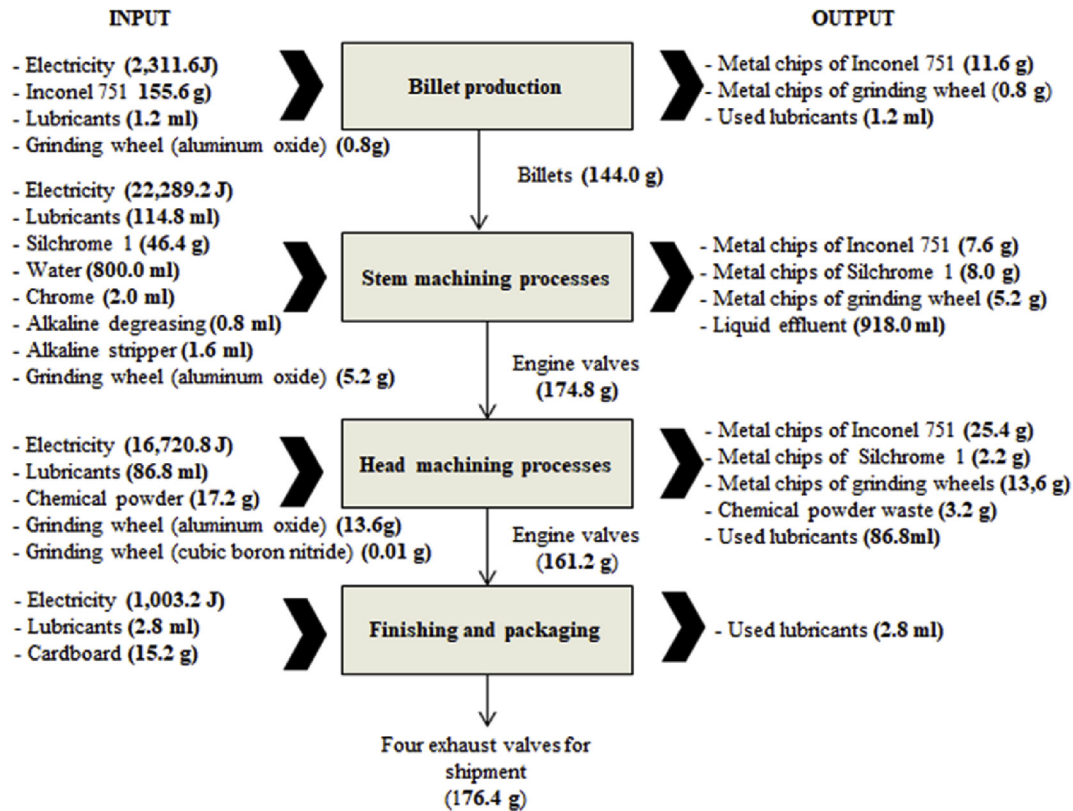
INPUT

OUTPUT

- Electricity (2,311.6J)
- Inconel 751 155.6 g)
- Lubricants (1.2 ml)
- Grinding wheel (aluminum oxide) (0.8g)

Billet production

- Metal chips of Inconel 751 (11.6 g)
- Metal chips of grinding wheel (0.8 g)
- Used lubricants (1.2 ml)

Billets (144.0 g)

- Electricity (22,289.2 J)
- Lubricants (114.8 ml)
- Silchrome 1 (46.4 g)
- Water (800.0 ml)
- Chrome (2.0 ml)
- Alkaline degreasing (0.8 ml)
- Alkaline stripper (1.6 ml)
- Grinding wheel (aluminum oxide) (5.2 g)

Stem machining processes

- Metal chips of Inconel 751 (7.6 g)
- Metal chips of Silchrome 1 (8.0 g)
- Metal chips of grinding wheel (5.2 g)
- Liquid effluent (918.0 ml)

Engine valves (174.8 g)

- Electricity (16,720.8 J)
- Lubricants (86.8 ml)
- Chemical powder (17.2 g)
- Grinding wheel (aluminum oxide) (13.6g)
- Grinding wheel (cubic boron nitride) (0.01 g)

Head machining processes

- Metal chips of Inconel 751 (25.4 g)
- Metal chips of Silchrome 1 (2.2 g)
- Metal chips of grinding wheels (13,6 g)
- Chemical powder waste (3.2 g)
- Used lubricants (86.8ml)

Engine valves (161.2 g)

- Electricity (1,003.2 J)
- Lubricants (2.8 ml)
- Cardboard (15.2 g)

Finishing and packaging

- Used lubricants (2.8 ml)

Four exhaust valves for shipment (176.4 g)